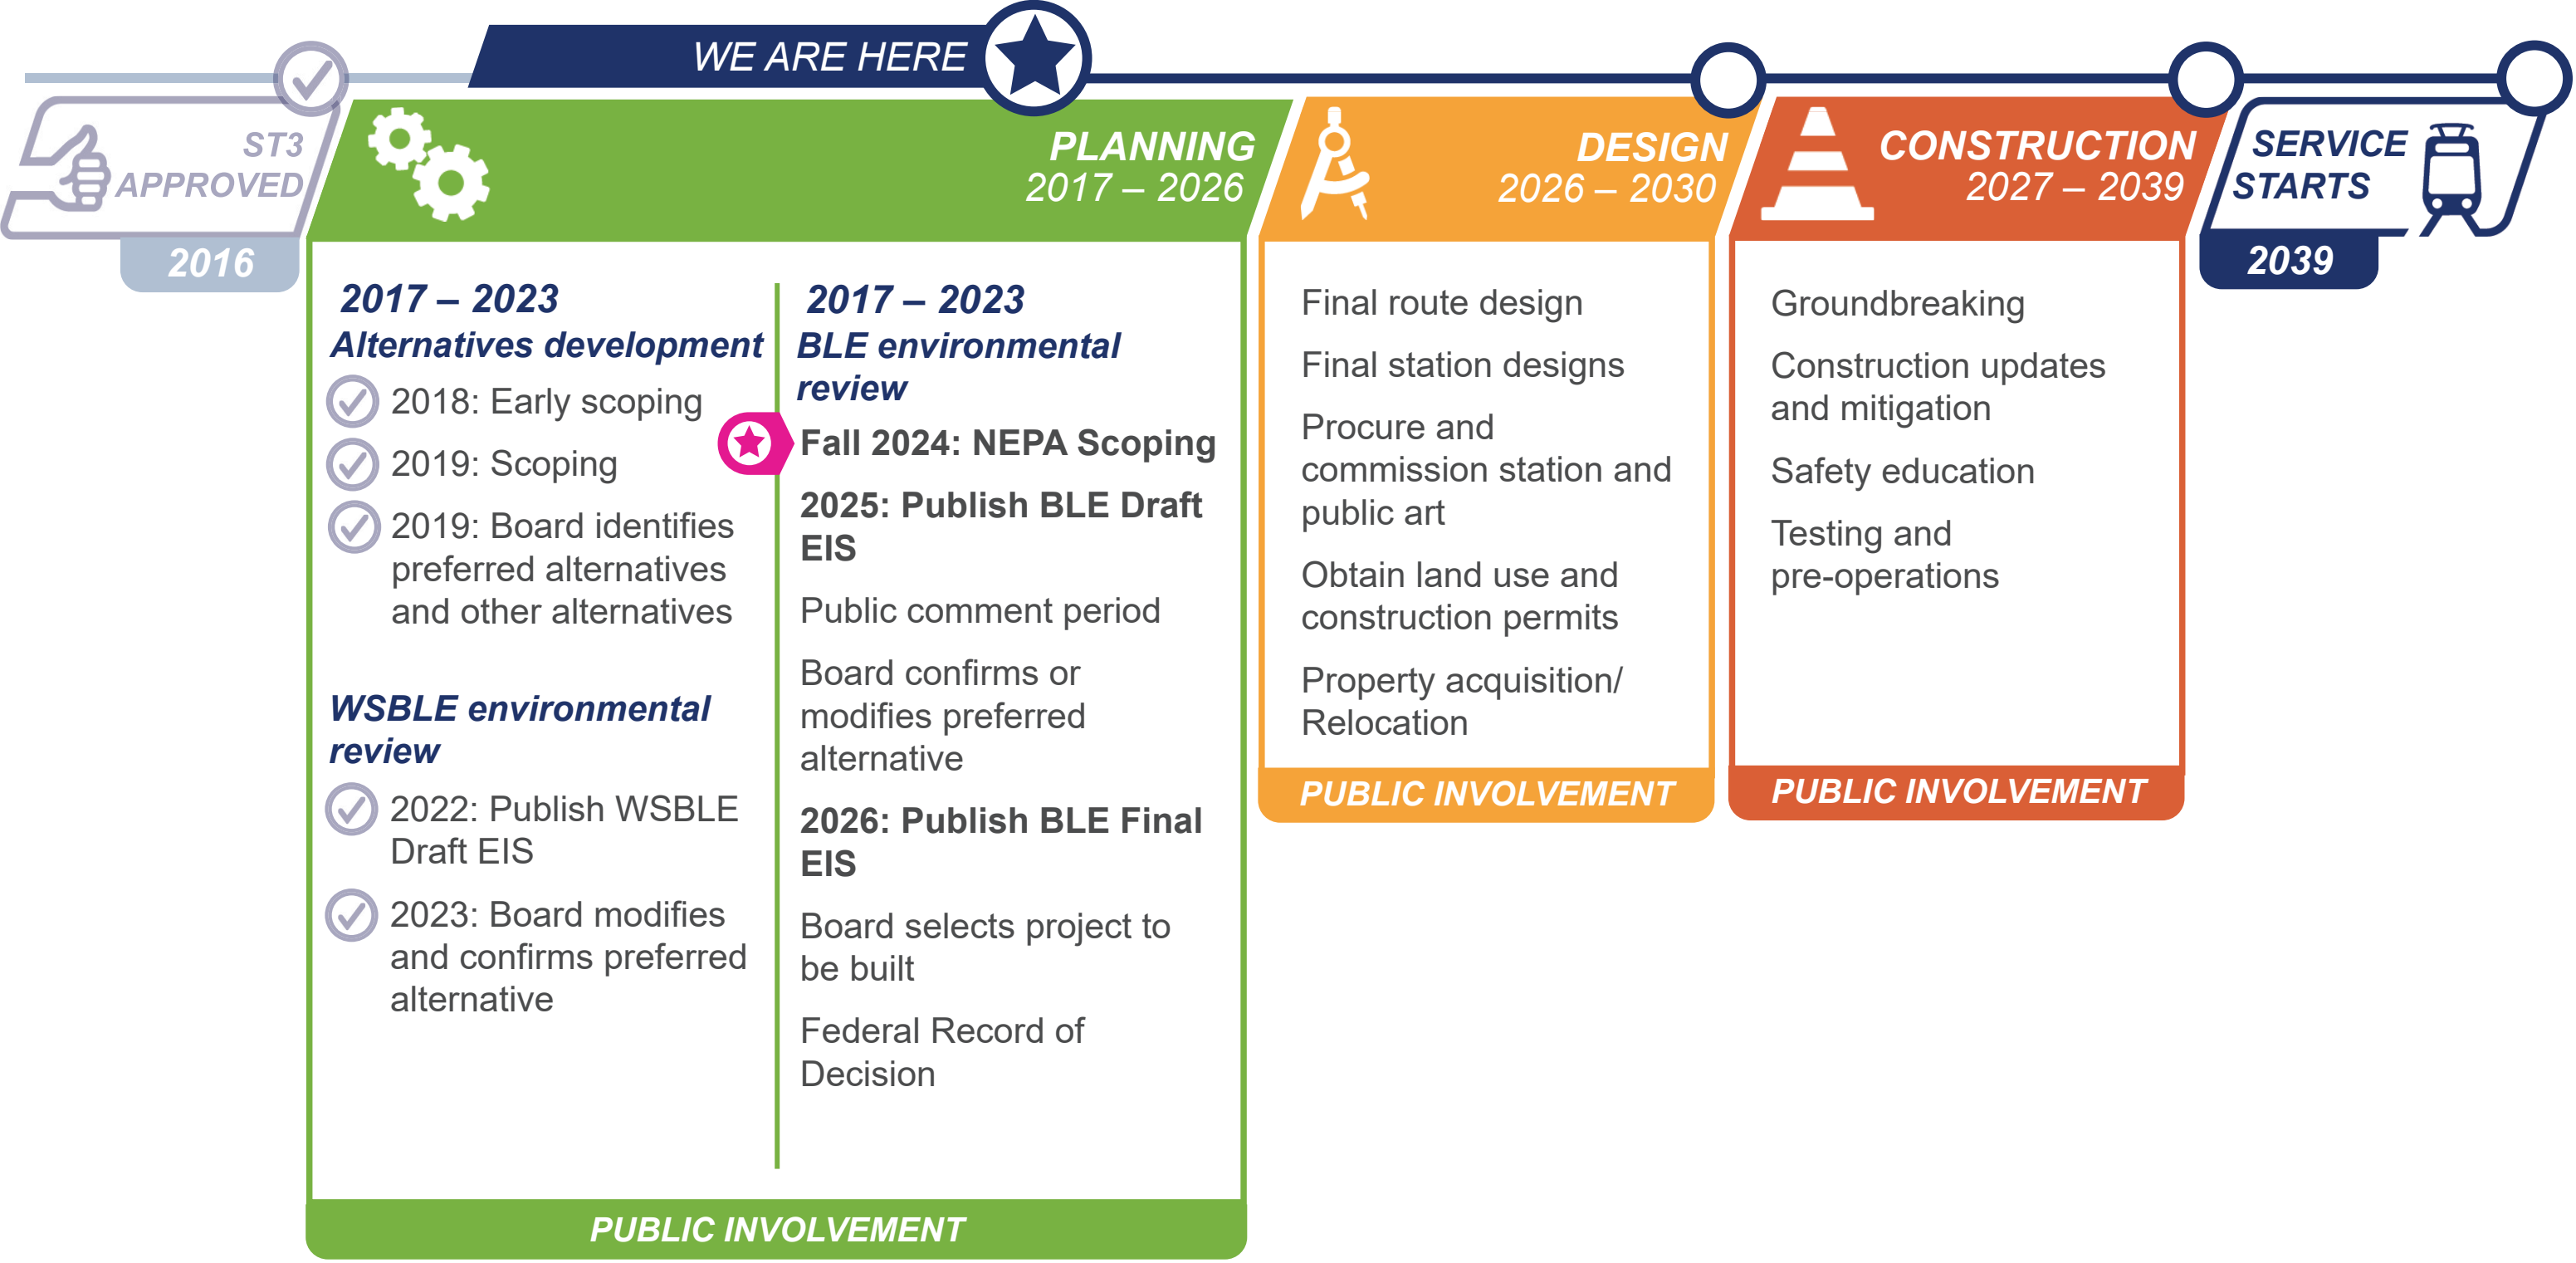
WE ARE HERE

ST3 APPROVED
2016

PLANNING
2017 – 2026

2017 – 2023
Alternatives development
2018: Early scoping
2019: Scoping
2019: Board identifies preferred alternatives and other alternatives

WSBLE environmental review
2022: Publish WSBLE Draft EIS
2023: Board modifies and confirms preferred alternative

2017 – 2023
BLE environmental review
Fall 2024: NEPA Scoping
2025: Publish BLE Draft EIS
Public comment period
Board confirms or modifies preferred alternative
2026: Publish BLE Final EIS
Board selects project to be built
Federal Record of Decision

PUBLIC INVOLVEMENT

DESIGN
2026 – 2030

Final route design
Final station designs
Procure and commission station and public art
Obtain land use and construction permits
Property acquisition/ Relocation

PUBLIC INVOLVEMENT

CONSTRUCTION
2027 – 2039

Groundbreaking
Construction updates and mitigation
Safety education
Testing and pre-operations

PUBLIC INVOLVEMENT

SERVICE STARTS
2039